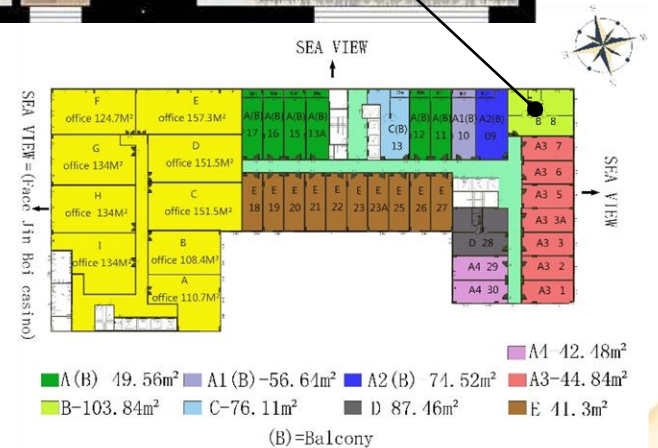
SEA VIEW

SEA VIEW (face Jin Bei casino)

SEA VIEW

F
office 124.7M²

E
office 157.3M²

G
office 134M²

D
office 151.5M²

H
office 134M²

C
office 151.5M²

I
office 134M²

B
office 108.4M²

A
office 110.7M²

A(B) 17
A(B) 16
A(B) 15
A(B) 13A
C(B) 13
A(B) 12
A(B) 11
A1(B) 10
A2(B) 09
B 8

E 18
E 19
E 20
E 21
E 22
E 23
E 23A
E 25
E 26
E 27

D 28
A4 29
A4 30

A3 7
A3 6
A3 5
A3 3A
A3 3
A3 2
A3 1

A4-42.48m²
A(B) 49.56m²
A1(B)-56.64m²
A2(B) 74.52m²
A3-44.84m²
B-103.84m²
C-76.11m²
D 87.46m²
E 41.3m²
(B)=Balcony